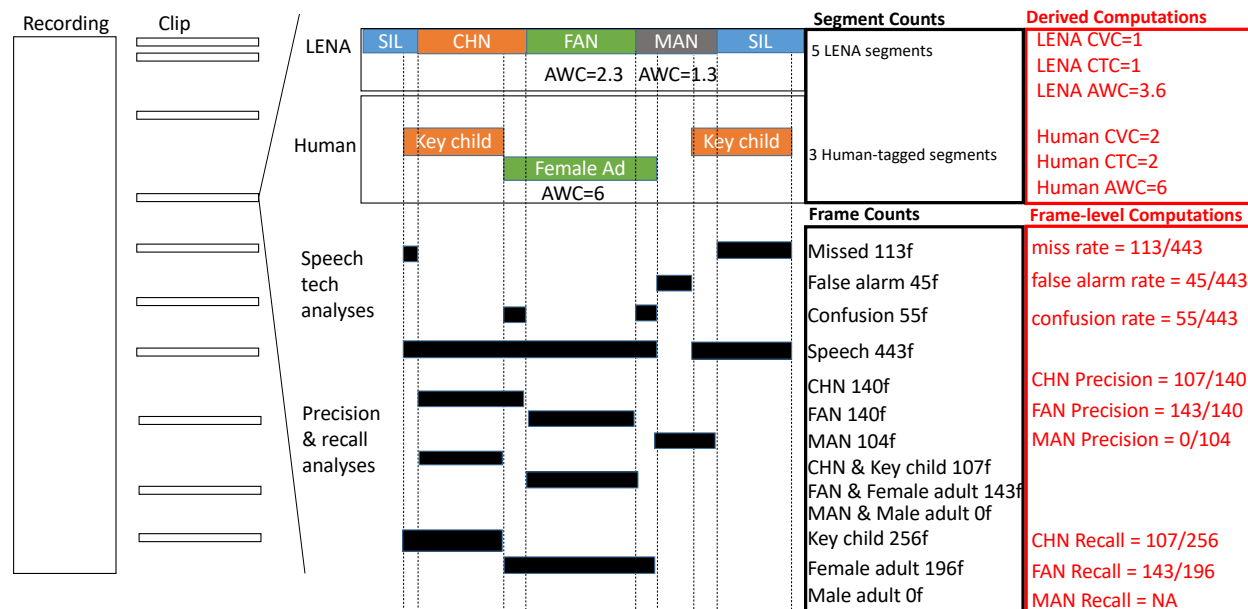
Recording

Clip

LENA

SIL CHN FAN MAN SIL

AWC=2.3 AWC=1.3

Human

Key child

Key child

Female Ad

AWC=6

Speech tech analyses

Precision & recall analyses

Segment Counts

5 LENA segments

3 Human-tagged segments

Frame Counts

Missed 113f

False alarm 45f

Confusion 55f

Speech 443f

CHN 140f

FAN 140f

MAN 104f

CHN & Key child 107f

FAN & Female adult 143f

MAN & Male adult 0f

Key child 256f

Female adult 196f

Male adult 0f

Derived Computations

LENA CVC=1

LENA CTC=1

LENA AWC=3.6

Human CVC=2

Human CTC=2

Human AWC=6

Frame-level Computations

miss rate = 113/443

false alarm rate = 45/443

confusion rate = 55/443

CHN Precision = 107/140

FAN Precision = 143/140

MAN Precision = 0/104

CHN Recall = 107/256

FAN Recall = 143/196

MAN Recall = NA